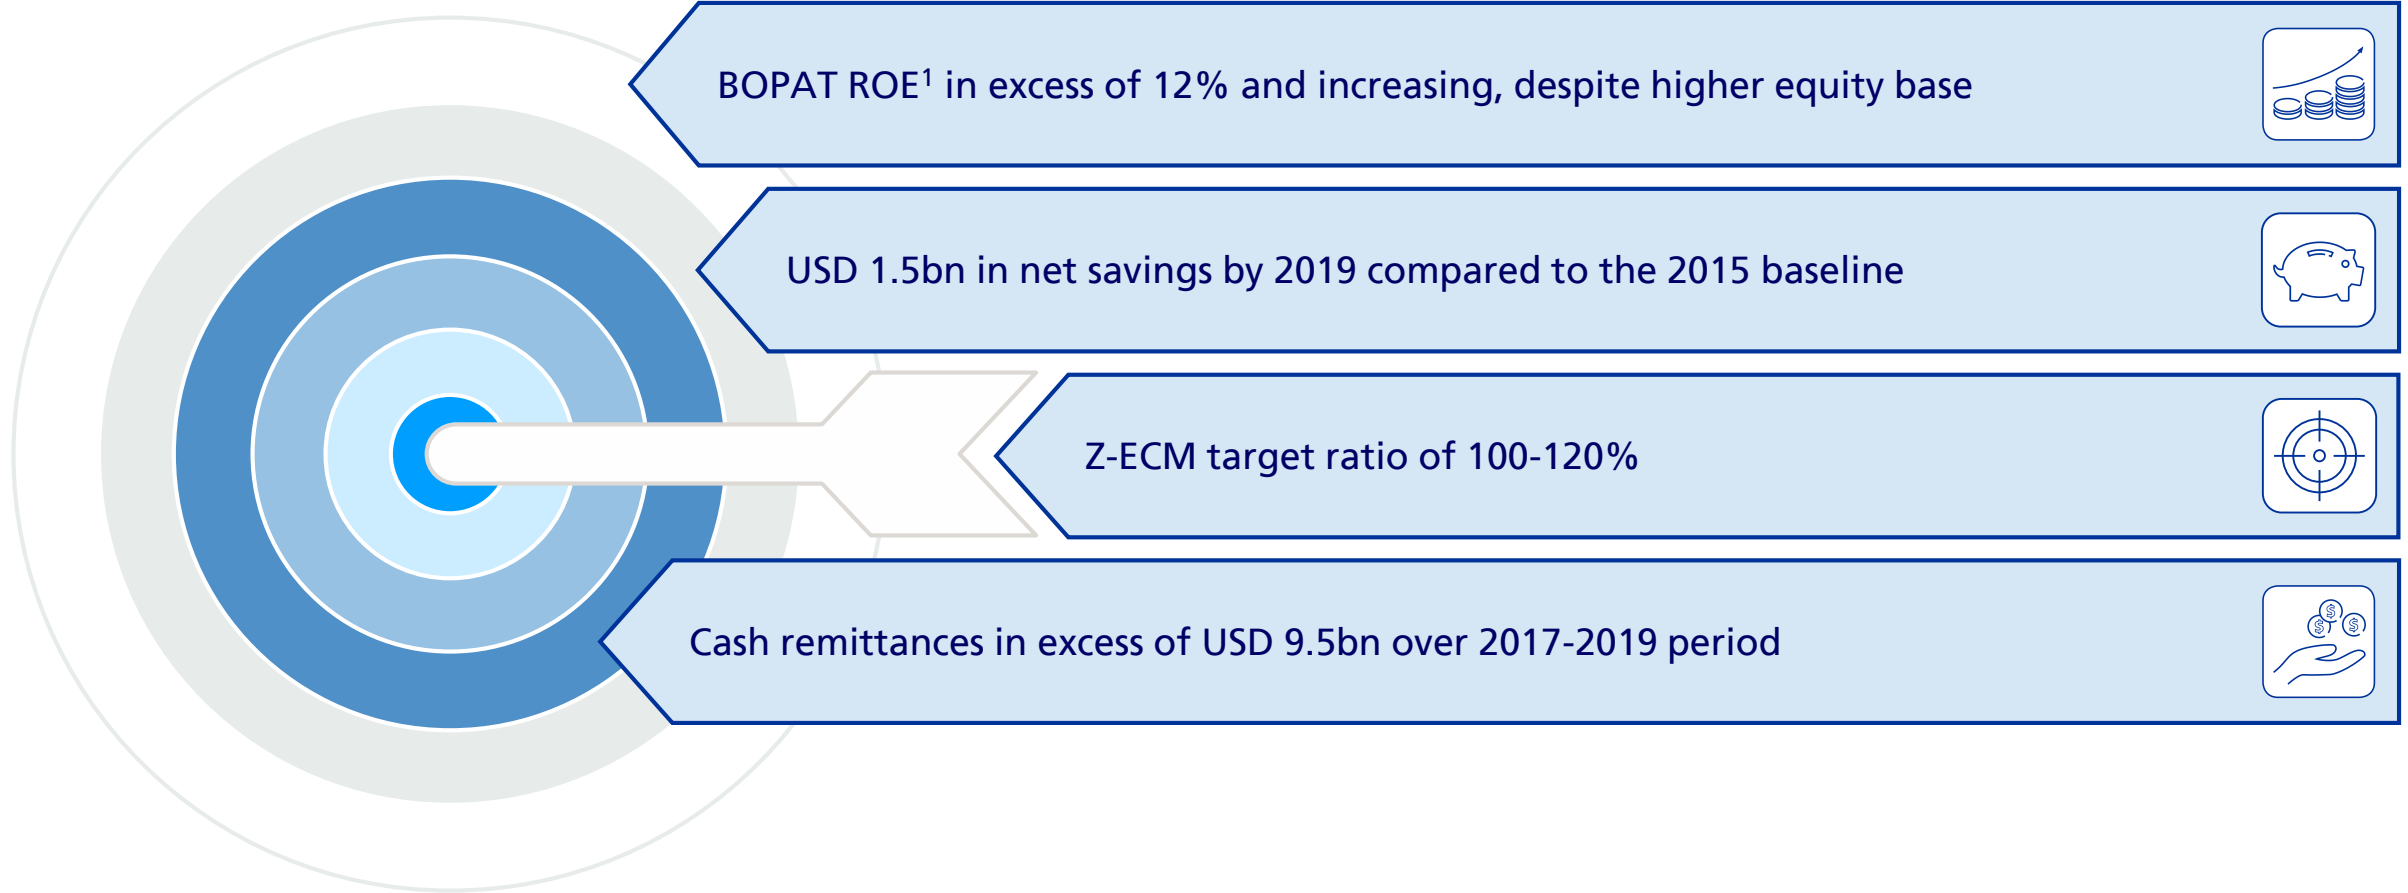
BOPAT ROE$^1$ in excess of 12% and increasing, despite higher equity base

USD 1.5bn in net savings by 2019 compared to the 2015 baseline

Z-ECM target ratio of 100-120%

Cash remittances in excess of USD 9.5bn over 2017-2019 period